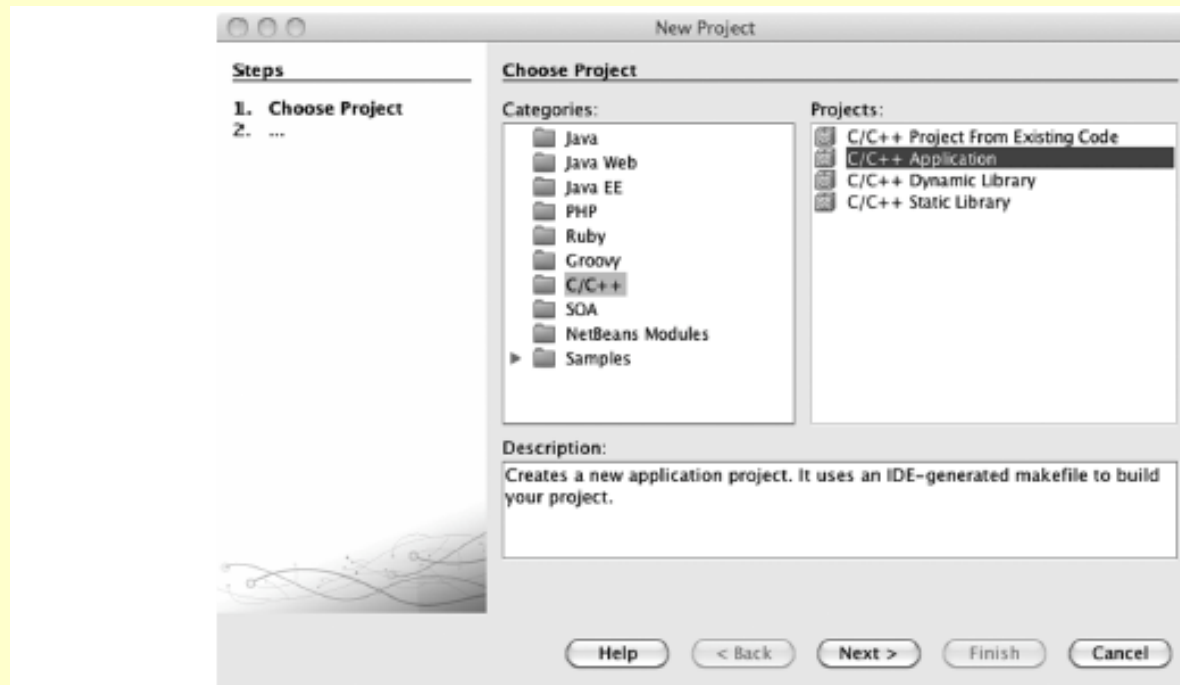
New Project

Steps

1. Choose Project
2. ...

Choose Project

Categories:

Java
Java Web
Java EE
PHP
Ruby
Groovy
C/C++
SOA
NetBeans Modules
Samples

Projects:

C/C++ Project From Existing Code
C/C++ Application
C/C++ Dynamic Library
C/C++ Static Library

Description:

Creates a new application project. It uses an IDE-generated makefile to build your project.

Help
< Back
Next >
Finish
Cancel